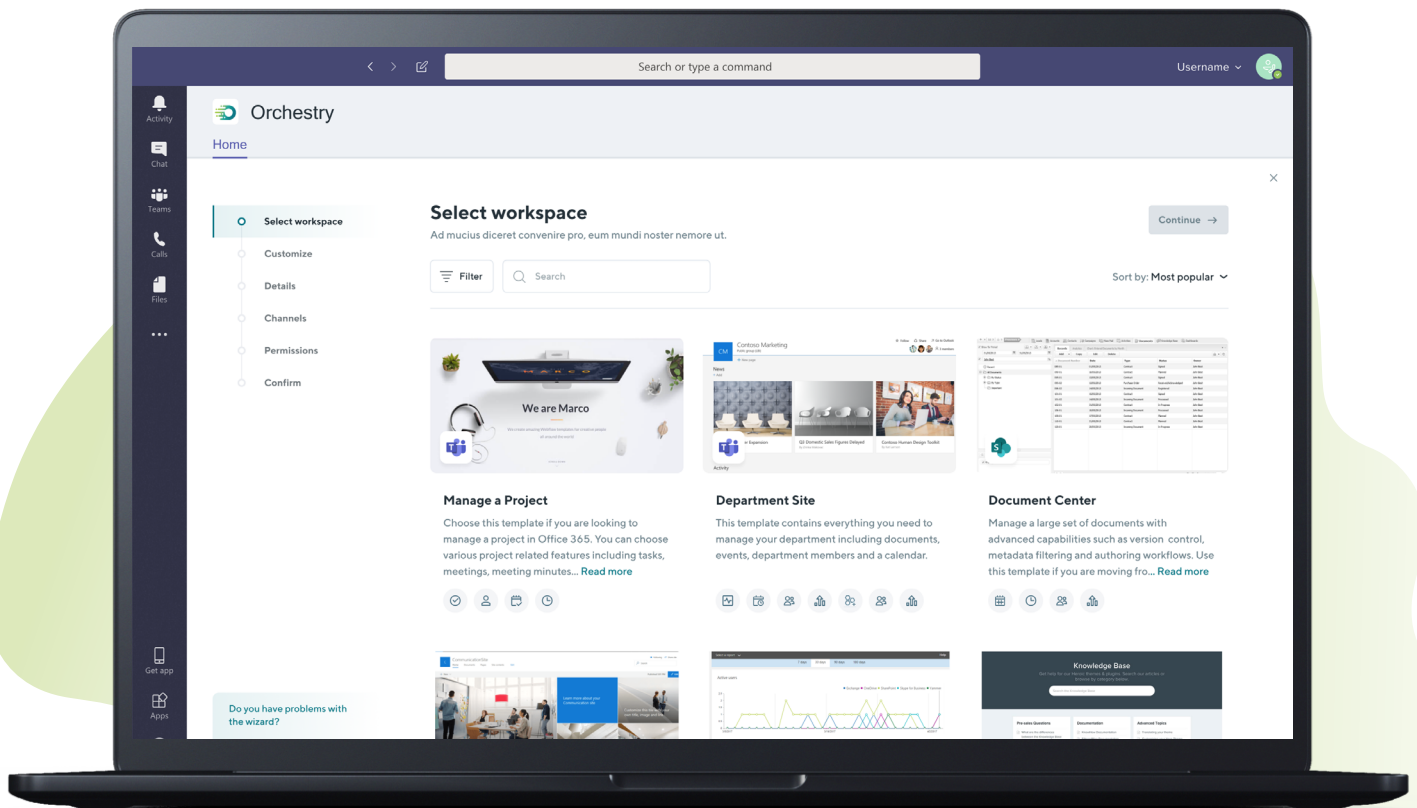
Search or type a command

Username

Activity

Chat

Teams

Calls

Files

...

Get app

Apps

Orchestry

Home

Select workspace

Customize

Details

Channels

Permissions

Confirm

Do you have problems with the wizard?

Select workspace

Ad mucius diceret convenire pro, eum mundi noster nemore ut.

Continue →

Filter

Search

Sort by: Most popular

We are Marco

Contoso Marketing

News

Q3 Domestic Sales Figures Delayed

Contoso Human Design Toolkit

Activity

Manage a Project

Choose this template if you are looking to manage a project in Office 365. You can choose various project related features including tasks, meetings, meeting minutes... Read more

Department Site

This template contains everything you need to manage your department including documents, events, department members and a calendar.

Document Center

Manage a large set of documents with advanced capabilities such as version control, metadata filtering and authoring workflows. Use this template if you are moving fro... Read more

Active users

Knowledge Base

Pre-sales Questions

Documentation

Advanced Topics